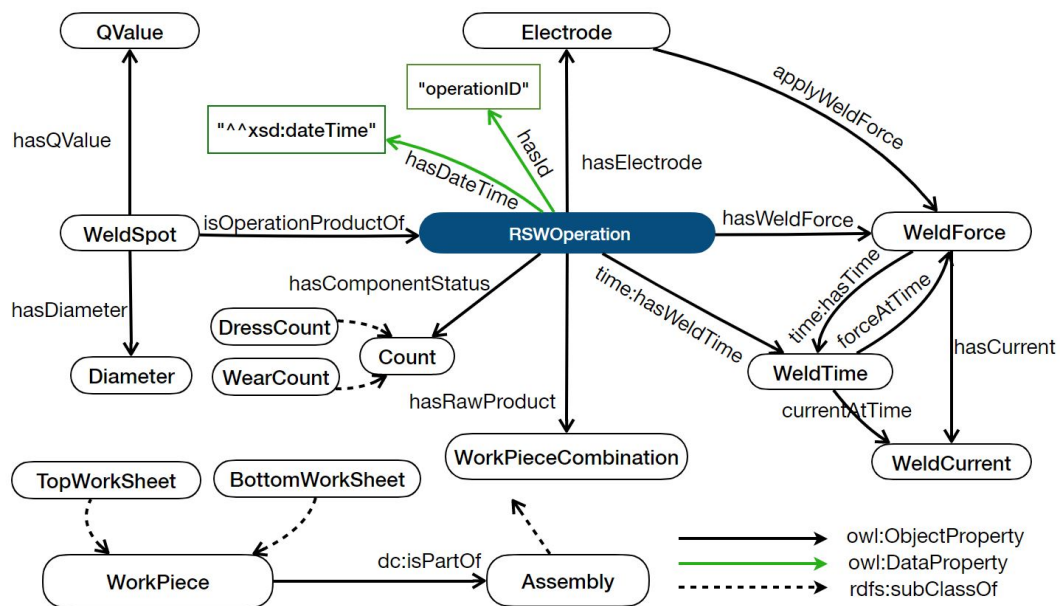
QValue

hasQValue

WeldSpot

isOperationProductOf

hasDiameter

Diameter

Electrode

"operationID"

"^^xsd:dateTime"

hasId

hasDateTime

hasElectrode

applyWeldForce

RSWOperation

hasWeldForce

WeldForce

hasComponentStatus

DressCount

Count

WearCount

time:hasWeldTime

time:hasTime

forceAtTime

hasCurrent

WeldTime

currentAtTime

WeldCurrent

hasRawProduct

WorkPieceCombination

TopWorkSheet

BottomWorkSheet

WorkPiece

dc:isPartOf

Assembly

owl:ObjectProperty

owl:DataProperty

rdfs:subClassOf